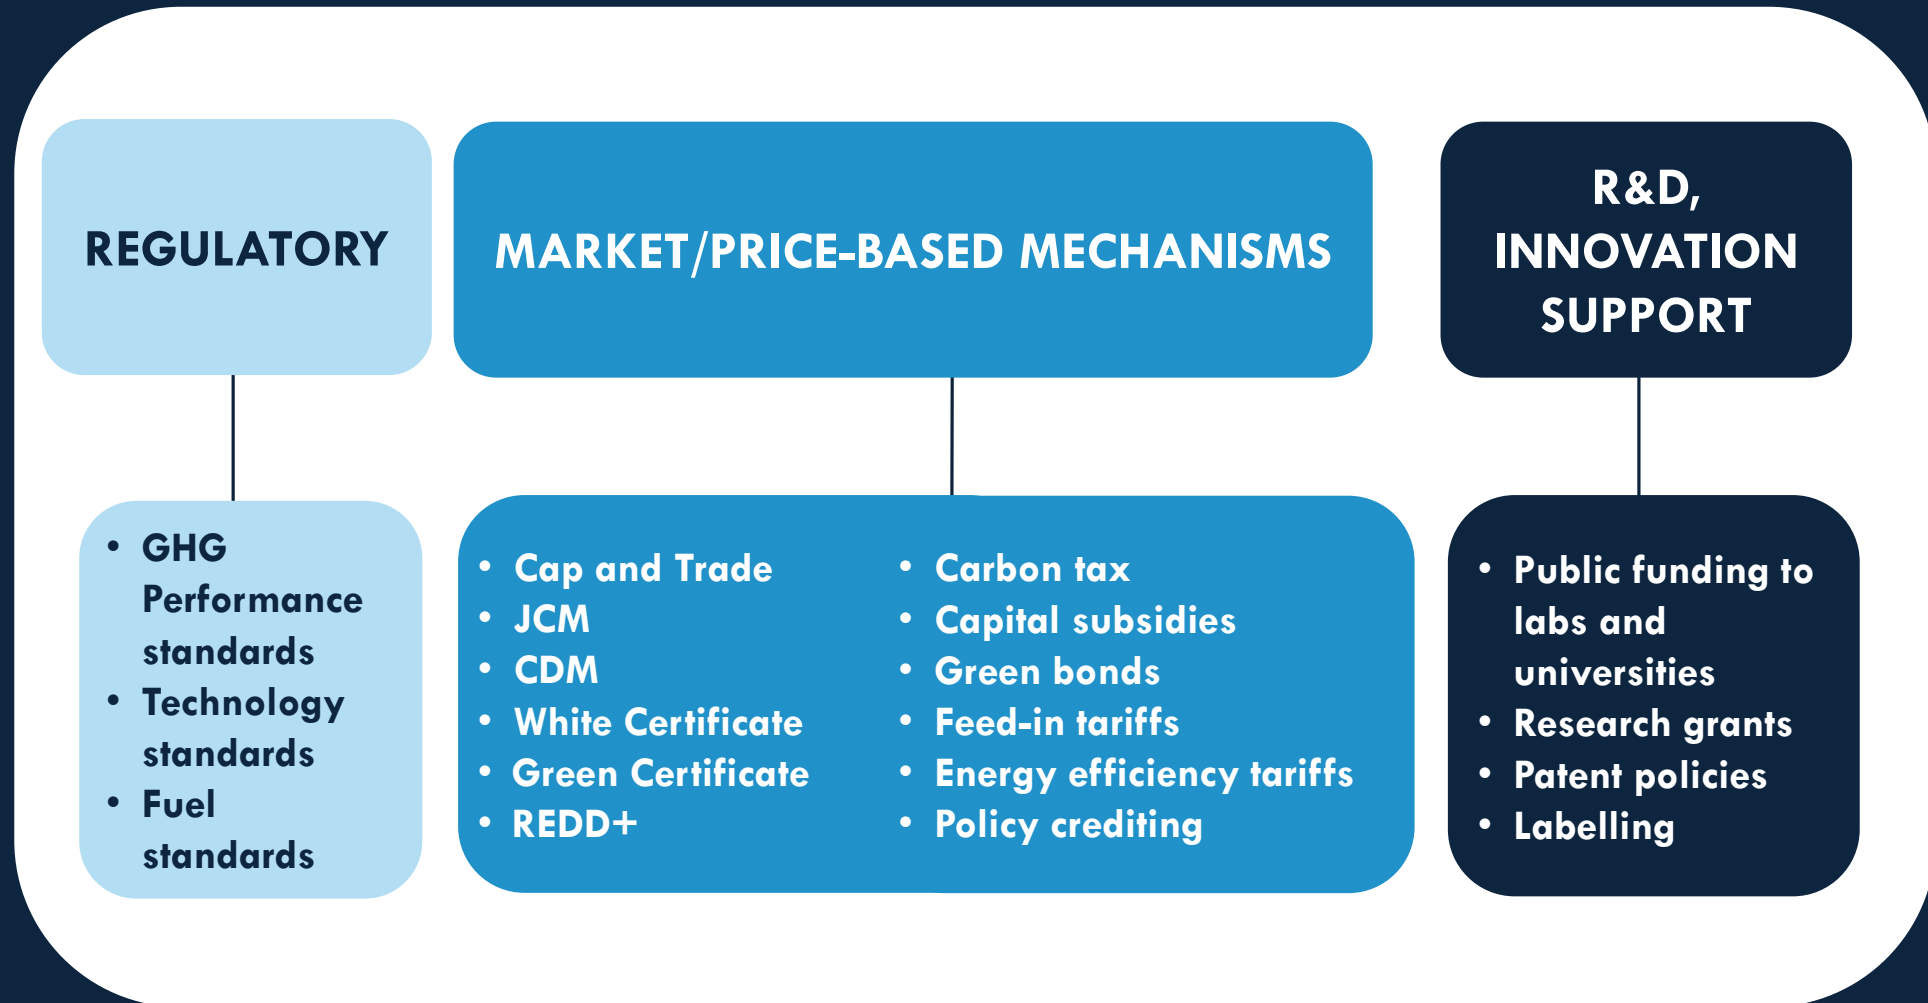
REGULATORY

MARKET/PRICE-BASED MECHANISMS

R&D, INNOVATION SUPPORT

• GHG Performance standards
• Technology standards
• Fuel standards

• Cap and Trade
• JCM
• CDM
• White Certificate
• Green Certificate
• REDD+

• Carbon tax
• Capital subsidies
• Green bonds
• Feed-in tariffs
• Energy efficiency tariffs
• Policy crediting

• Public funding to labs and universities
• Research grants
• Patent policies
• Labelling